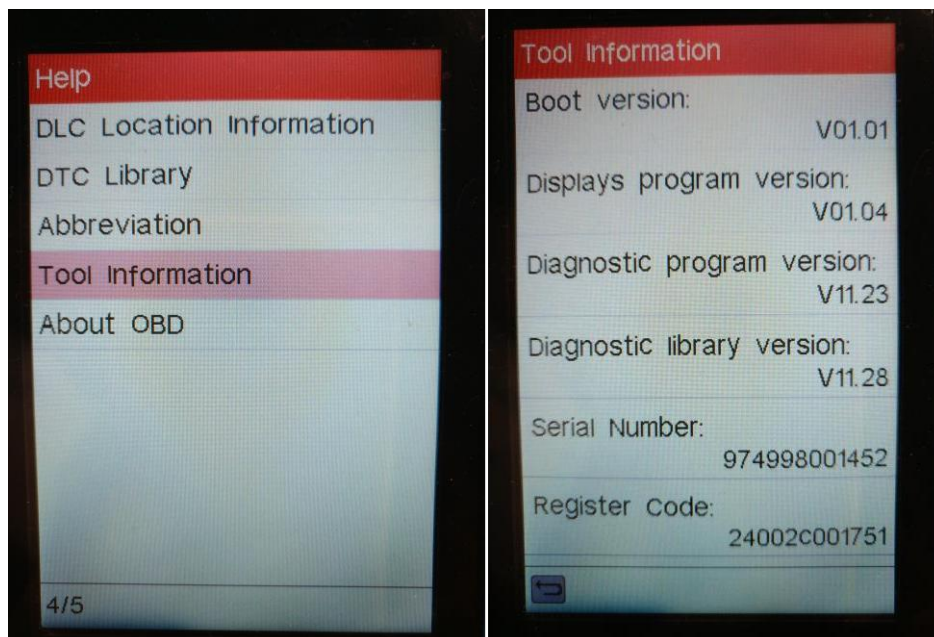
Help

DLC Location Information

DTC Library

Abbreviation

Tool Information

About OBD

4/5

Tool Information

Boot version:
V01.01

Displays program version:
V01.04

Diagnostic program version:
V11.23

Diagnostic library version:
V11.28

Serial Number:
974998001452

Register Code:
24002C001751